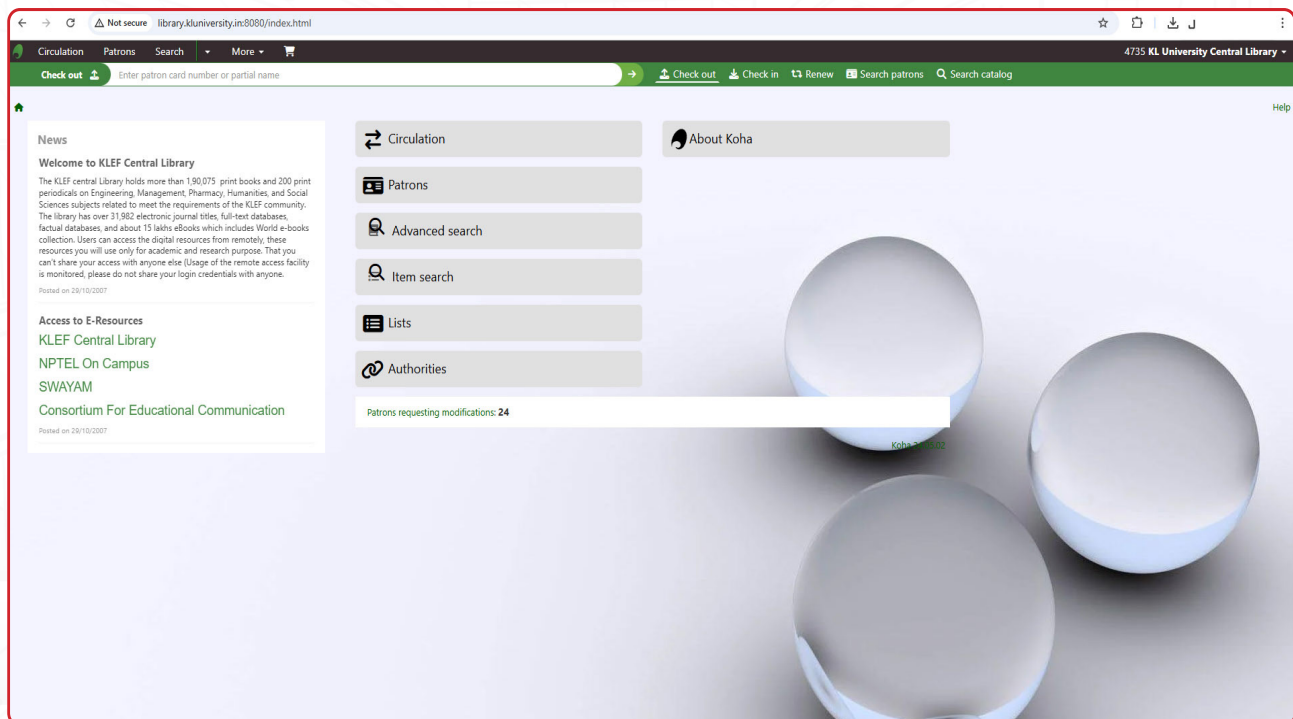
Not secure library.kluniversity.in:8080/index.html

Circulation Patrons Search More

4735 KL University Central Library

Check out Enter patron card number or partial name

Check out Check in Renew Search patrons Search catalog

Help

News

Welcome to KLEF Central Library

The KLEF central Library holds more than 1,90,075 print books and 200 print periodicals on Engineering, Management, Pharmacy, Humanities, and Social Sciences subjects related to meet the requirements of the KLEF community. The library has over 31,982 electronic journal titles, full-text databases, factual databases, and about 15 lakhs eBooks which includes World e-books collection. Users can access the digital resources from remotely, these resources you will use only for academic and research purpose. That you can't share your access with anyone else (Usage of the remote access facility is monitored, please do not share your login credentials with anyone.

Posted on 29/10/2007

Access to E-Resources

KLEF Central Library

NPTEL On Campus

SWAYAM

Consortium For Educational Communication

Posted on 29/10/2007

Circulation

Patrons

Advanced search

Item search

Lists

Authorities

About Koha

Patrons requesting modifications: 24

Koha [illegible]